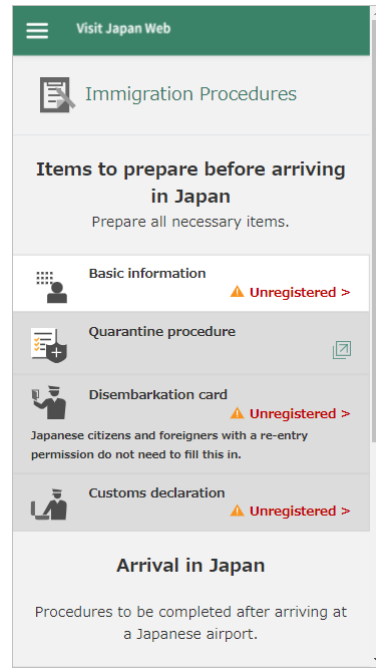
Visit Japan Web

Immigration Procedures

Items to prepare before arriving in Japan

Prepare all necessary items.

Basic information

Unregistered >

Quarantine procedure

Disembarkation card

Unregistered >

Japanese citizens and foreigners with a re-entry permission do not need to fill this in.

Customs declaration

Unregistered >

Arrival in Japan

Procedures to be completed after arriving at a Japanese airport.